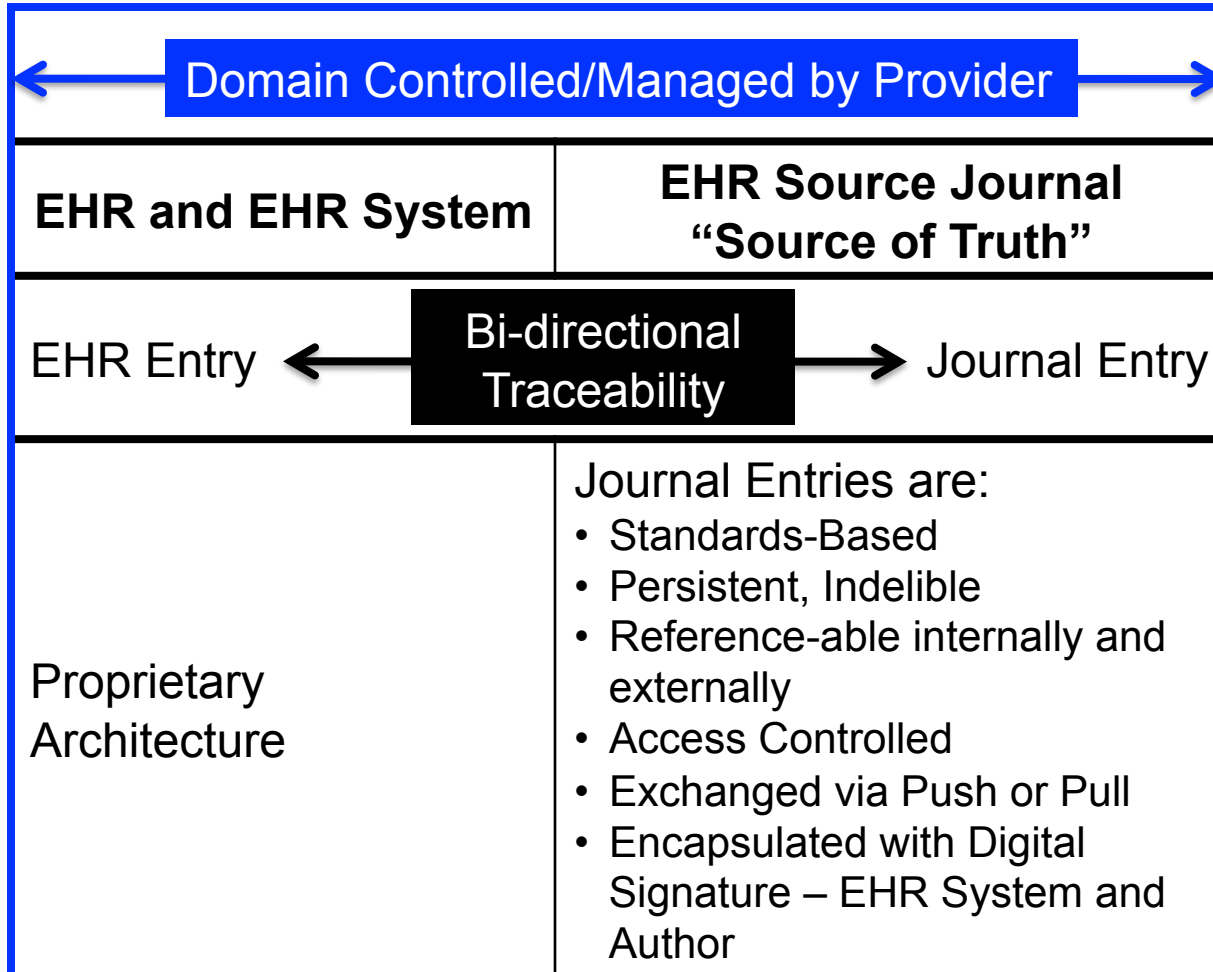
Domain Controlled/Managed by Provider

| EHR and EHR System | EHR Source Journal "Source of Truth" |
|---|---|
| EHR Entry | Journal Entry |
| Proprietary Architecture | Journal Entries are: • Standards-Based • Persistent, Indelible • Reference-able internally and externally • Access Controlled • Exchanged via Push or Pull • Encapsulated with Digital Signature – EHR System and Author |

Bi-directional Traceability